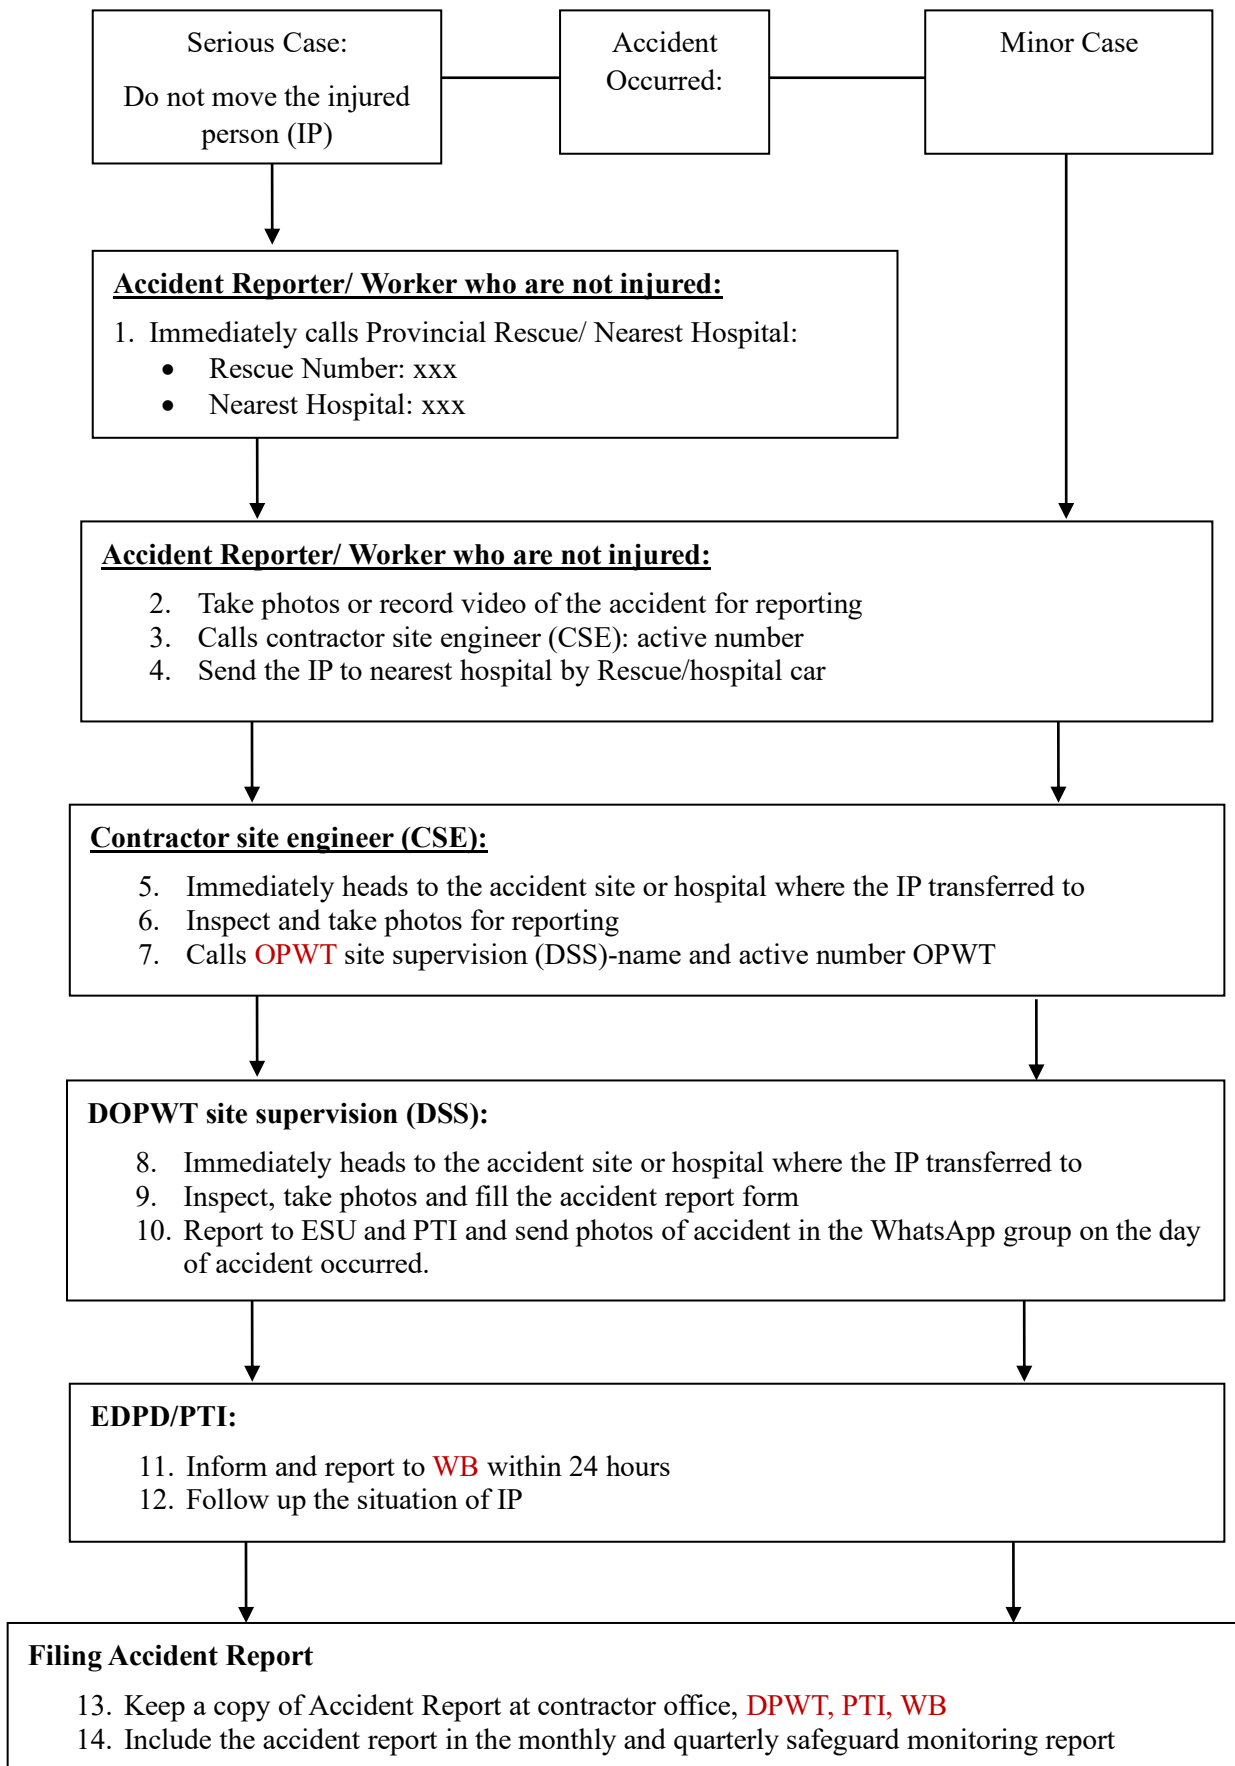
Serious Case:

Do not move the injured person (IP)

Accident Occurred:

Minor Case

Accident Reporter/ Worker who are not injured:

1. Immediately calls Provincial Rescue/ Nearest Hospital:
- Rescue Number: xxx
- Nearest Hospital: xxx

Accident Reporter/ Worker who are not injured:

2. Take photos or record video of the accident for reporting
3. Calls contractor site engineer (CSE): active number
4. Send the IP to nearest hospital by Rescue/hospital car

Contractor site engineer (CSE):

5. Immediately heads to the accident site or hospital where the IP transferred to
6. Inspect and take photos for reporting
7. Calls OPWT site supervision (DSS)-name and active number OPWT

DOPWT site supervision (DSS):

8. Immediately heads to the accident site or hospital where the IP transferred to
9. Inspect, take photos and fill the accident report form
10. Report to ESU and PTI and send photos of accident in the WhatsApp group on the day of accident occurred.

EDPD/PTI:

11. Inform and report to WB within 24 hours
12. Follow up the situation of IP

Filing Accident Report

13. Keep a copy of Accident Report at contractor office, DPWT, PTI, WB
14. Include the accident report in the monthly and quarterly safeguard monitoring report